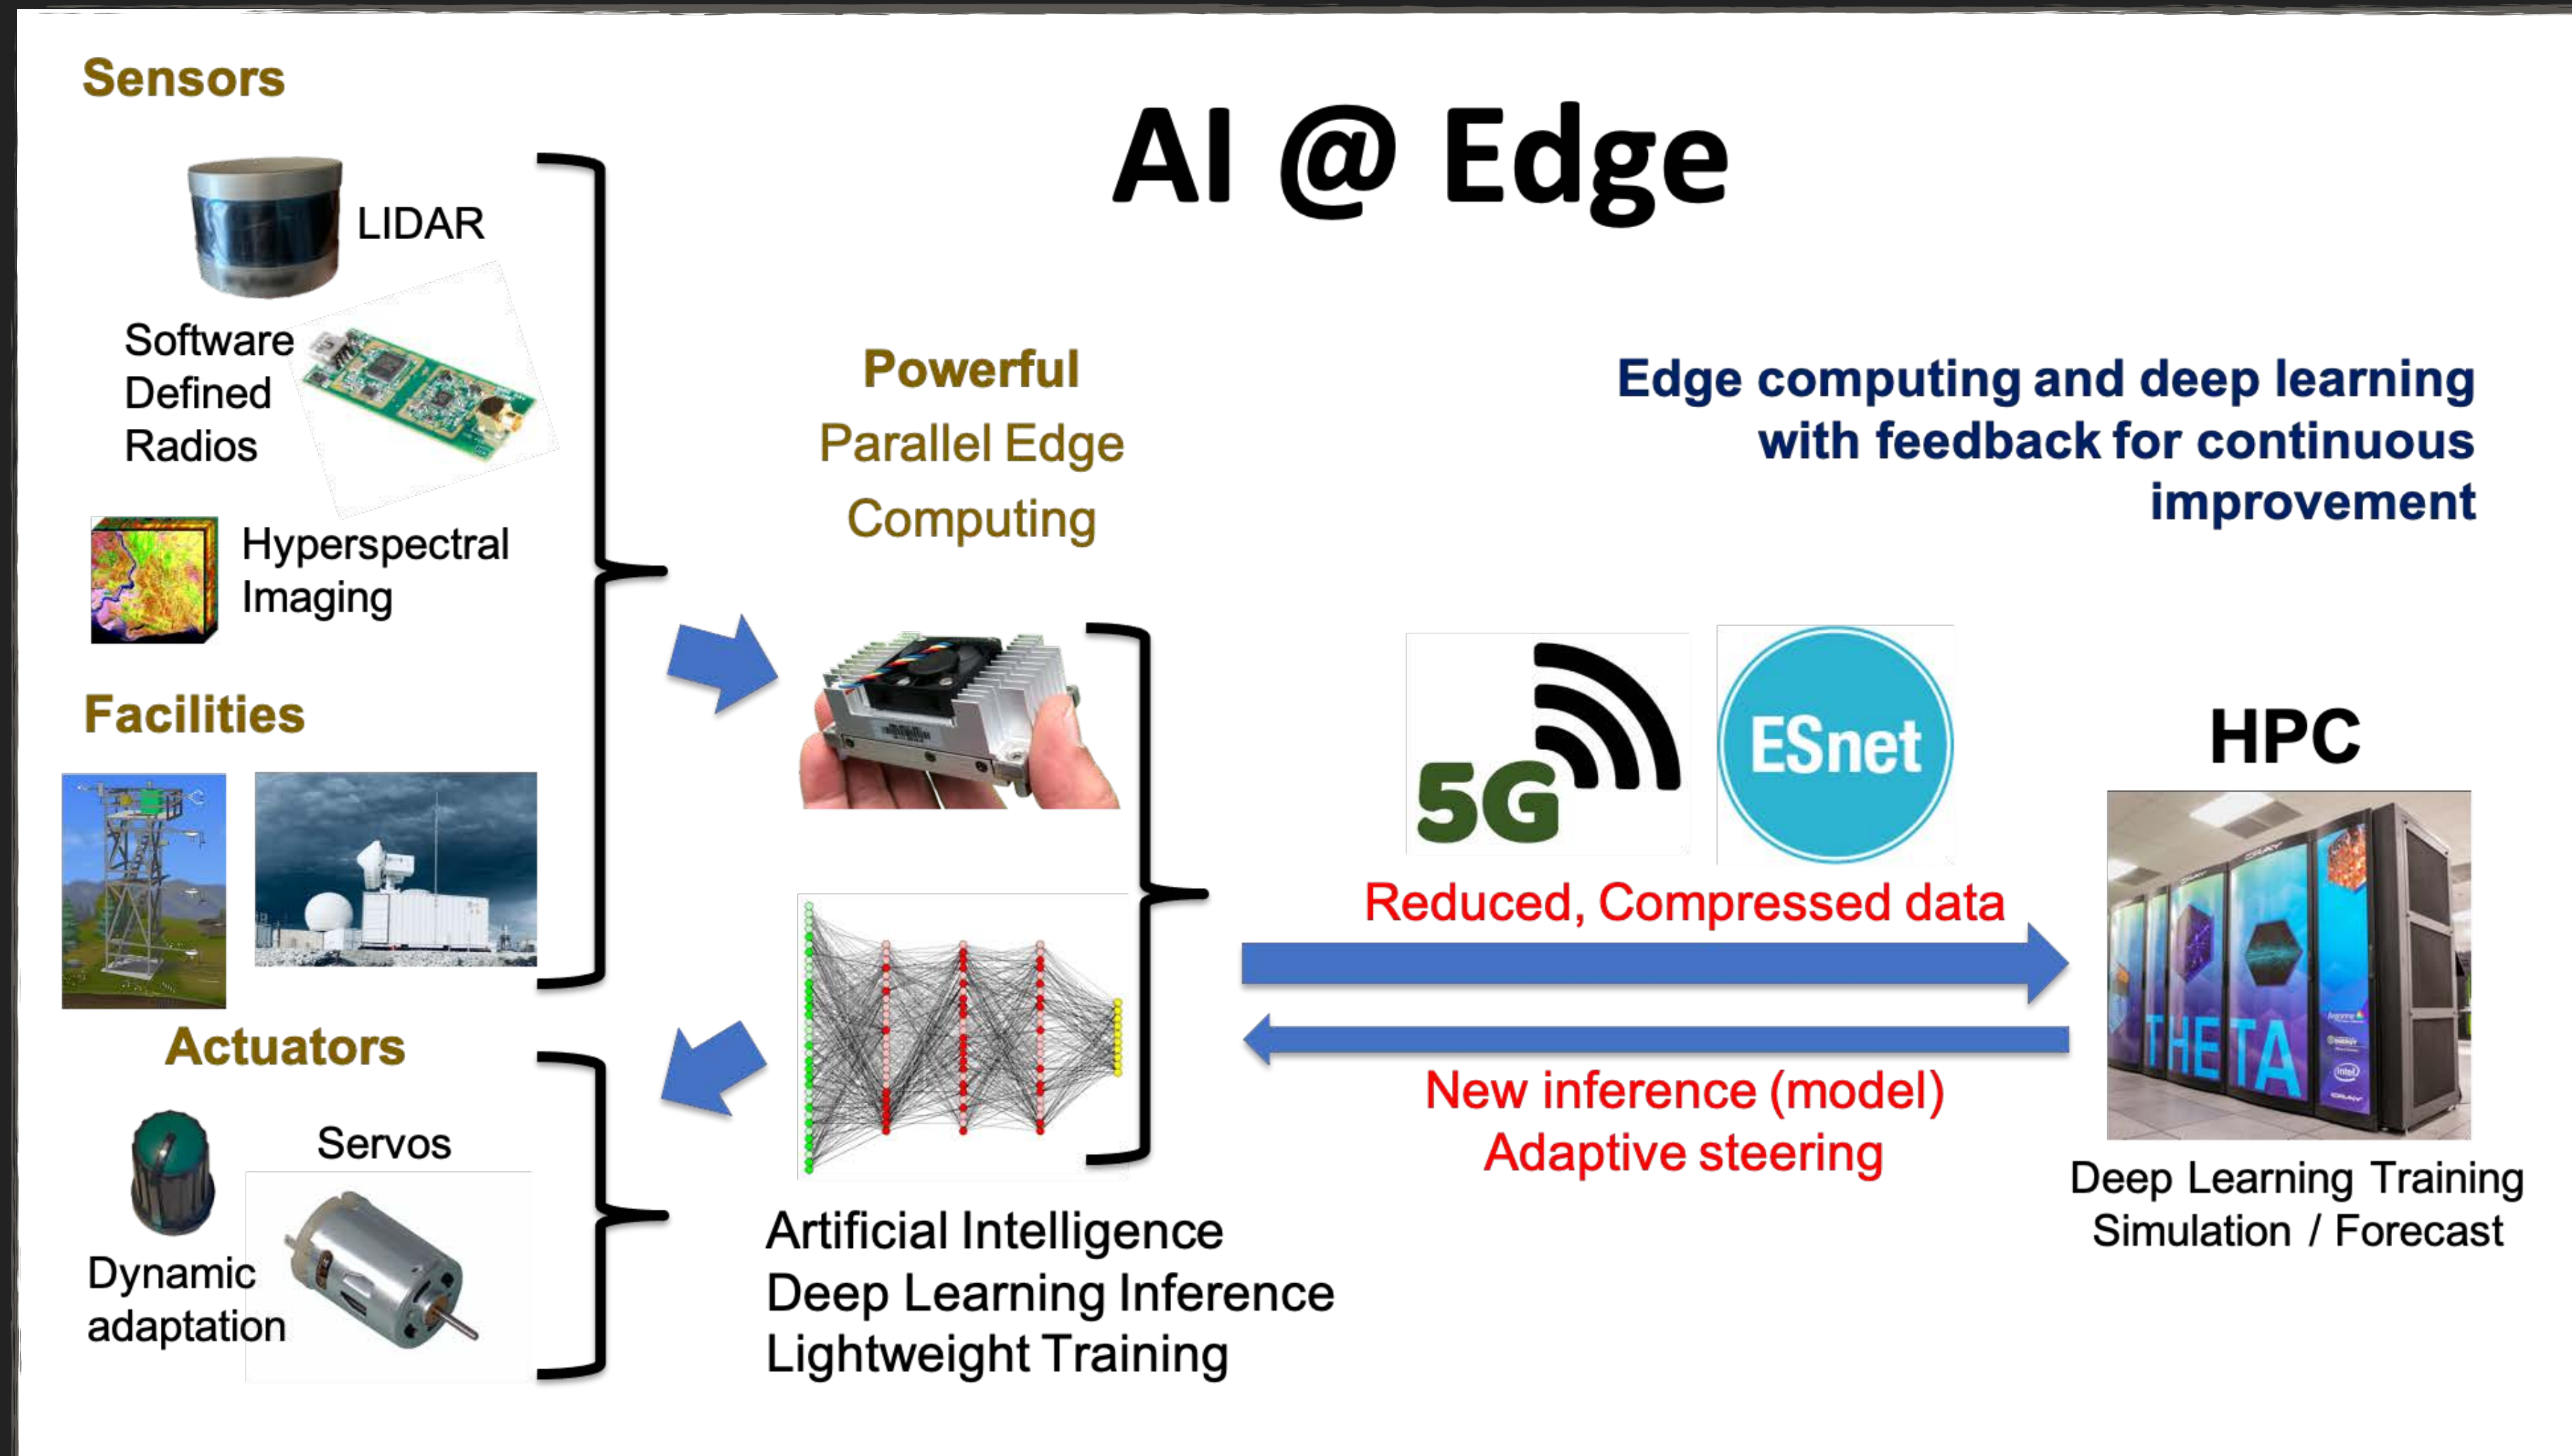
Sensors

AI @ Edge

LIDAR

Software Defined Radios

Hyperspectral Imaging

Powerful
Parallel Edge
Computing

Edge computing and deep learning with feedback for continuous improvement

Facilities

5G

ESnet

HPC

Reduced, Compressed data

THETA

Actuators

New inference (model)
Adaptive steering

Servos

Dynamic adaptation

Artificial Intelligence
Deep Learning Inference
Lightweight Training

Deep Learning Training
Simulation / Forecast